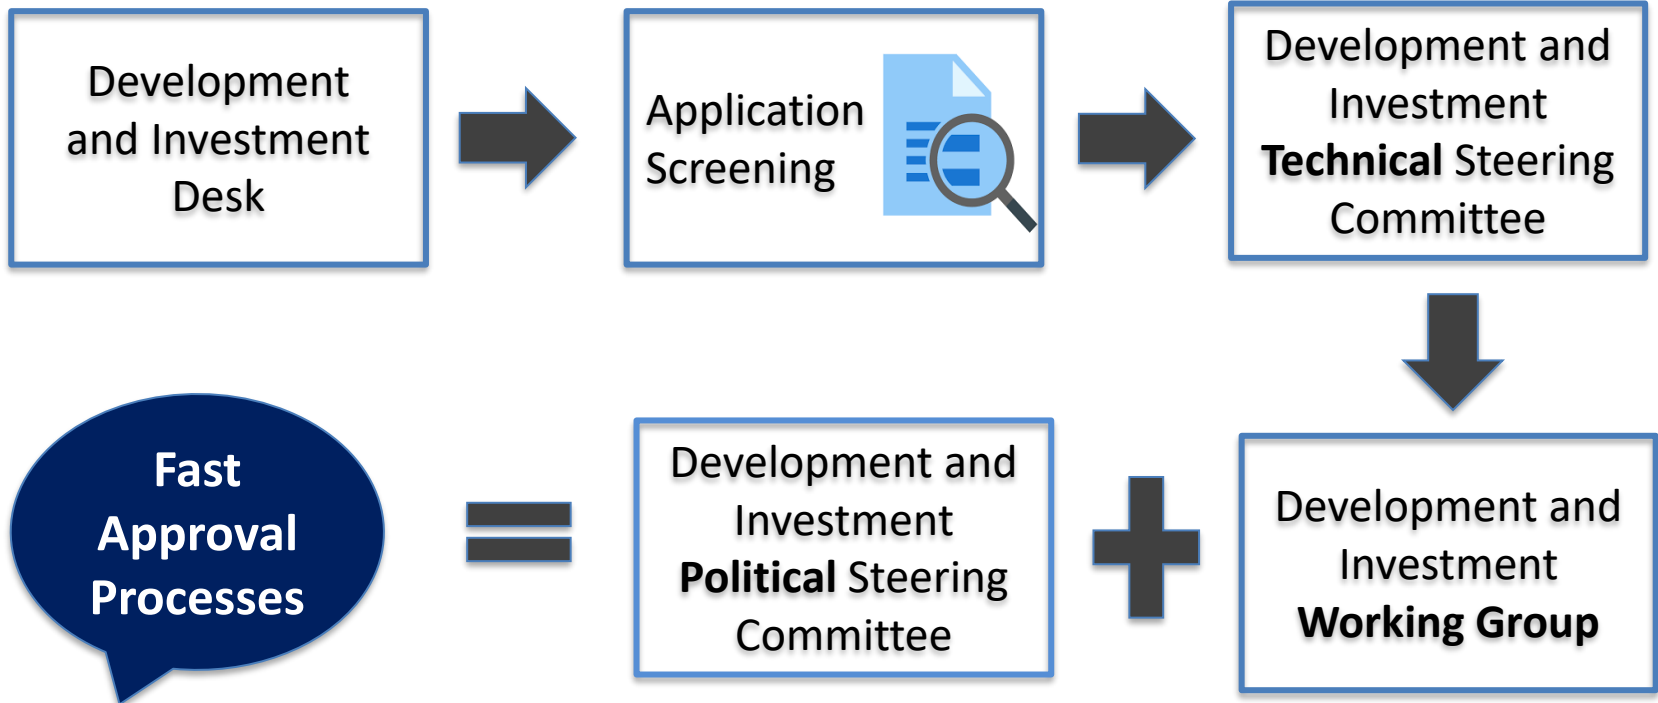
Development and Investment Desk

Application Screening

Development and Investment **Technical** Steering Committee

Development and Investment **Working Group**

Development and Investment **Political** Steering Committee

Fast Approval Processes